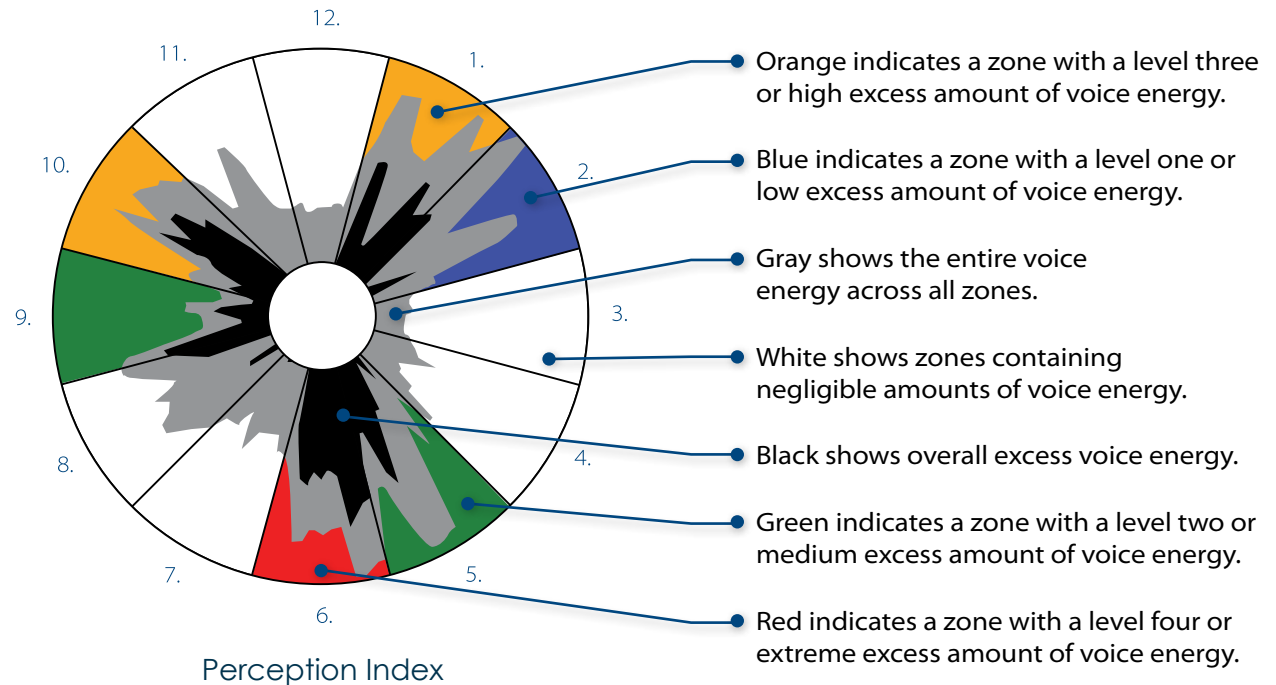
12.
11.
1.
10.
2.
9.
3.
8.
4.
7.
5.
6.

Perception Index

Orange indicates a zone with a level three or high excess amount of voice energy.

Blue indicates a zone with a level one or low excess amount of voice energy.

Gray shows the entire voice energy across all zones.

White shows zones containing negligible amounts of voice energy.

Black shows overall excess voice energy.

Green indicates a zone with a level two or medium excess amount of voice energy.

Red indicates a zone with a level four or extreme excess amount of voice energy.